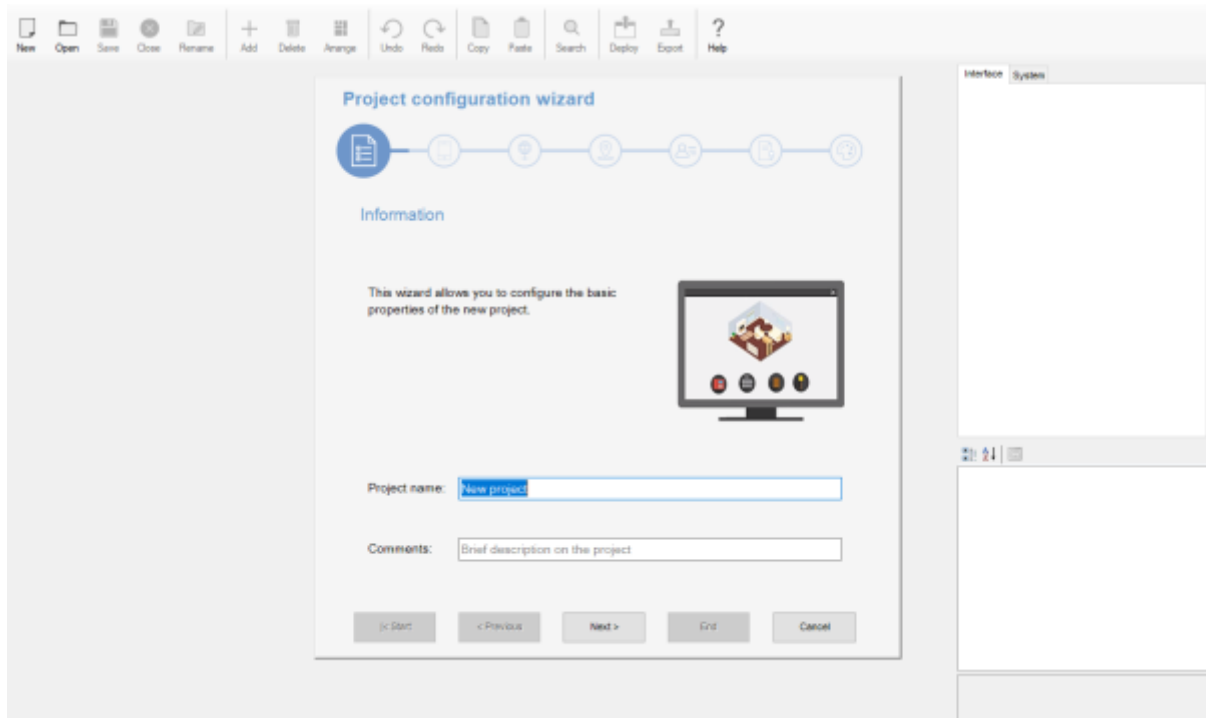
New Open Save Close Rename Add Delete Arrange Undo Redo Copy Paste Search Deploy Export Help

Project configuration wizard

Information

This wizard allows you to configure the basic properties of the new project.

Project name: New project

Comments: Brief description on the project

|< Start < Previous Next > End Cancel

Interface System